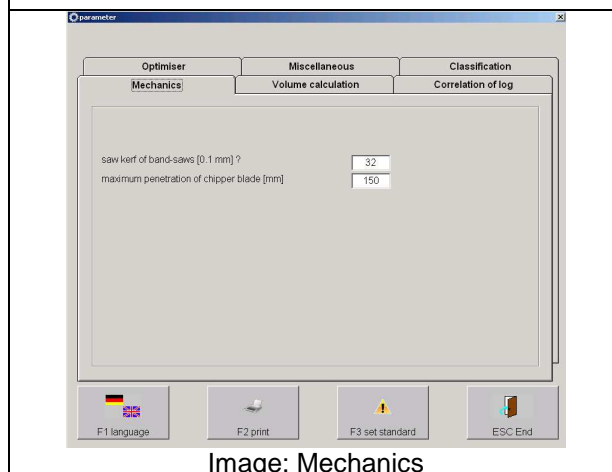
parameter

Optimiser
Miscellaneous
Classification
Mechanics
Volume calculation
Correlation of log

saw kerf of band-saws [0.1 mm] ? 32
maximum penetration of chipper blade [mm] 150

F1 language
F2 print
F3 set standard
ESC End

Image: Mechanics